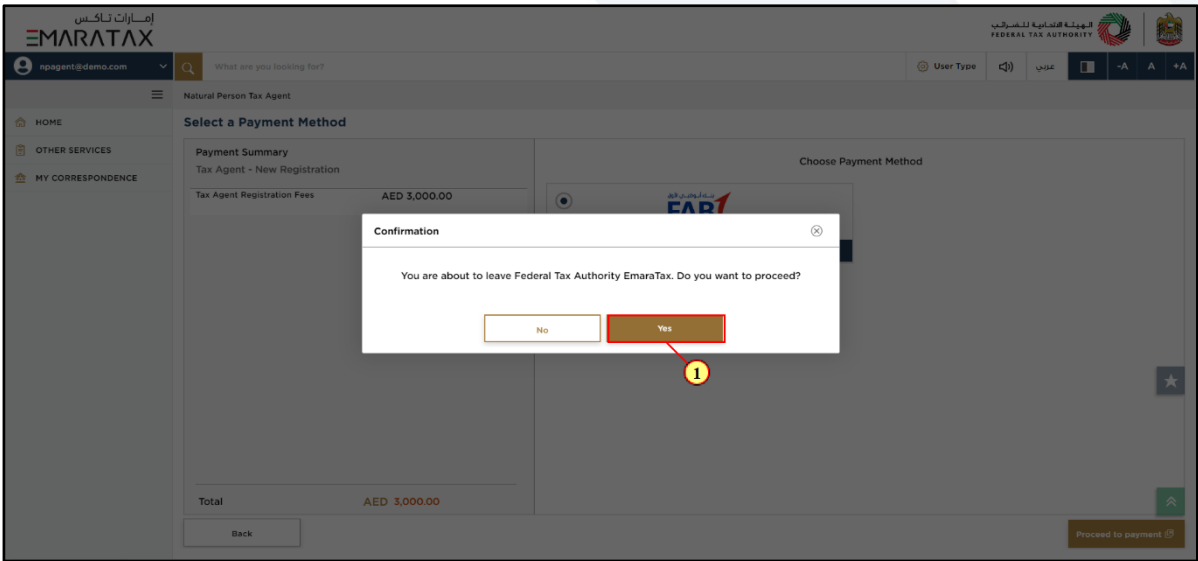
إمـــارات تـاكـس
EMARATAX

الـهـيـئـة الاتـحـاديـة لـلـضـرائـب
FEDERAL TAX AUTHORITY

npagent@demo.com

What are you looking for?

User Type

عربي

-A A +A

Natural Person Tax Agent

HOME

OTHER SERVICES

MY CORRESPONDENCE

Select a Payment Method

Payment Summary

Tax Agent - New Registration

Tax Agent Registration Fees AED 3,000.00

Choose Payment Method

FAB

Confirmation

You are about to leave Federal Tax Authority EmaraTax. Do you want to proceed?

No

Yes

1

Total AED 3,000.00

Back

Proceed to payment